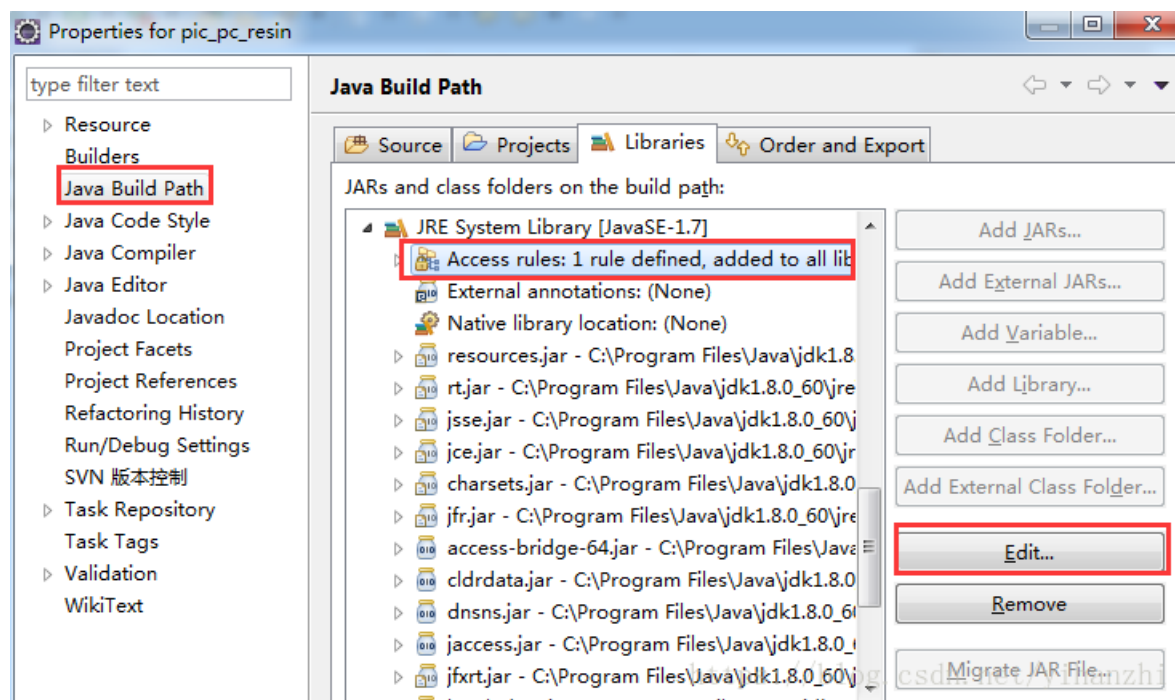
Properties for pic_pc_resin

type filter text

Resource
Builders
Java Build Path
Java Code Style
Java Compiler
Java Editor
Javadoc Location
Project Facets
Project References
Refactoring History
Run/Debug Settings
SVN 版本控制
Task Repository
Task Tags
Validation
WikiText

Java Build Path

Source | Projects | Libraries | Order and Export

JARs and class folders on the build path:

JRE System Library [JavaSE-1.7]
Access rules: 1 rule defined, added to all lib
External annotations: (None)
Native library location: (None)
resources.jar - C:\Program Files\Java\jdk1.8
rt.jar - C:\Program Files\Java\jdk1.8.0_60\jre
jsse.jar - C:\Program Files\Java\jdk1.8.0_60\j
jce.jar - C:\Program Files\Java\jdk1.8.0_60\jr
charsets.jar - C:\Program Files\Java\jdk1.8.0
jfr.jar - C:\Program Files\Java\jdk1.8.0_60\jre
access-bridge-64.jar - C:\Program Files\Java
cldrdata.jar - C:\Program Files\Java\jdk1.8.0
dnsns.jar - C:\Program Files\Java\jdk1.8.0_6
jaccess.jar - C:\Program Files\Java\jdk1.8.0_
jfxrt.jar - C:\Program Files\Java\jdk1.8.0

Add JARs...
Add External JARs...
Add Variable...
Add Library...
Add Class Folder...
Add External Class Folder...
Edit...
Remove
Migrate JAR File...

http://blog.csdn.net/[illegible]